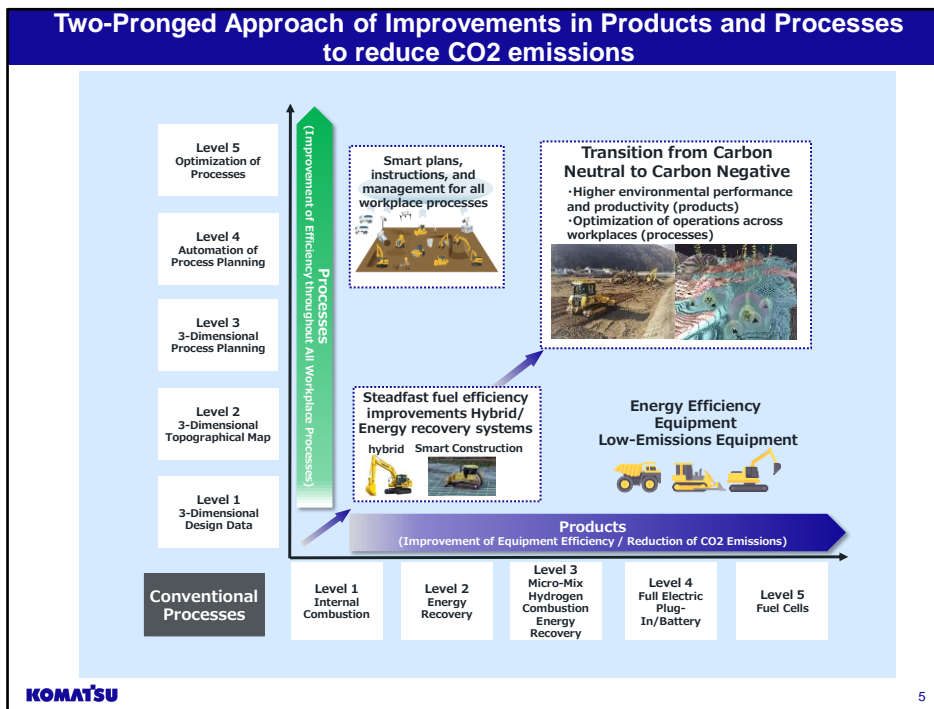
Two-Pronged Approach of Improvements in Products and Processes to reduce CO2 emissions

Level 5
Optimization of Processes

Level 4
Automation of Process Planning

Level 3
3-Dimensional Process Planning

Level 2
3-Dimensional Topographical Map

Level 1
3-Dimensional Design Data

Processes
(Improvement of Efficiency throughout All Workplace Processes)

Smart plans, instructions, and management for all workplace processes

Transition from Carbon Neutral to Carbon Negative
・Higher environmental performance and productivity (products)
・Optimization of operations across workplaces (processes)

Steadfast fuel efficiency improvements Hybrid/ Energy recovery systems
hybrid
Smart Construction

Energy Efficiency Equipment
Low-Emissions Equipment

Products
(Improvement of Equipment Efficiency / Reduction of CO2 Emissions)

Conventional Processes

Level 1
Internal Combustion

Level 2
Energy Recovery

Level 3
Micro-Mix Hydrogen Combustion Energy Recovery

Level 4
Full Electric Plug-In/Battery

Level 5
Fuel Cells

KOMATSU

5